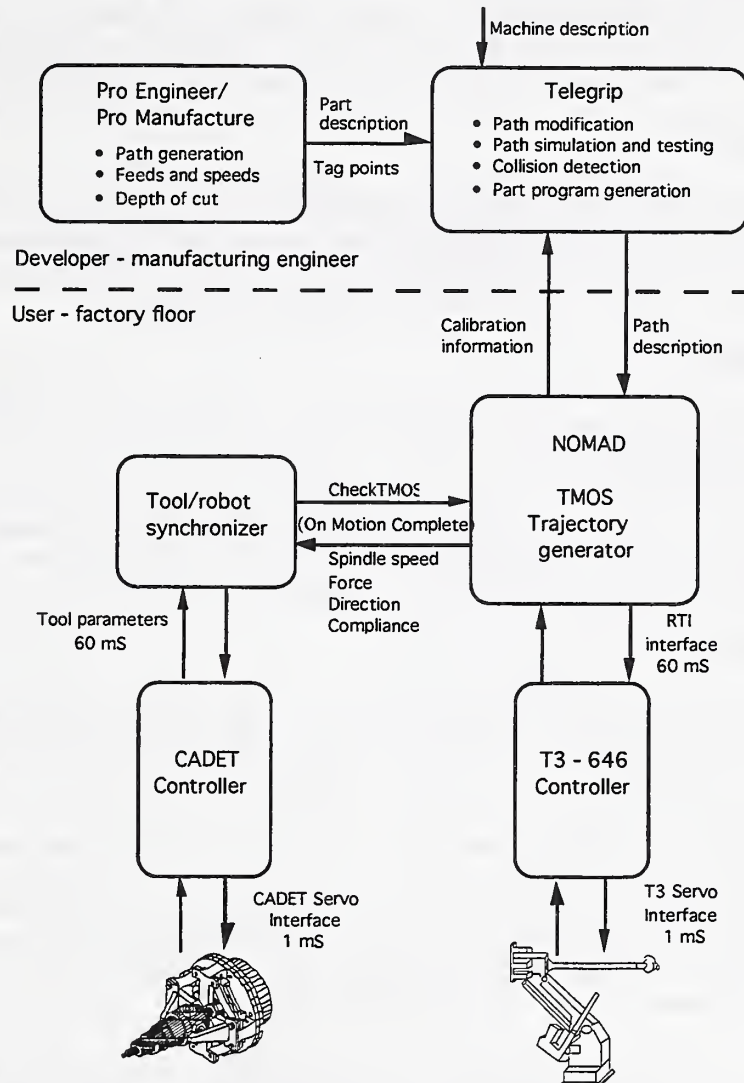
Machine description

Pro Engineer/
Pro Manufacture
• Path generation
• Feeds and speeds
• Depth of cut

Part description

Tag points

Telegrip
• Path modification
• Path simulation and testing
• Collision detection
• Part program generation

Developer - manufacturing engineer

User - factory floor

Calibration information

Path description

NOMAD

TMOS
Trajectory generator

Tool/robot synchronizer

CheckTMOS
(On Motion Complete)

Spindle speed
Force
Direction
Compliance

Tool parameters
60 mS

RTI interface
60 mS

CADET
Controller

T3 - 646
Controller

CADET Servo
Interface
1 mS

T3 Servo
Interface
1 mS